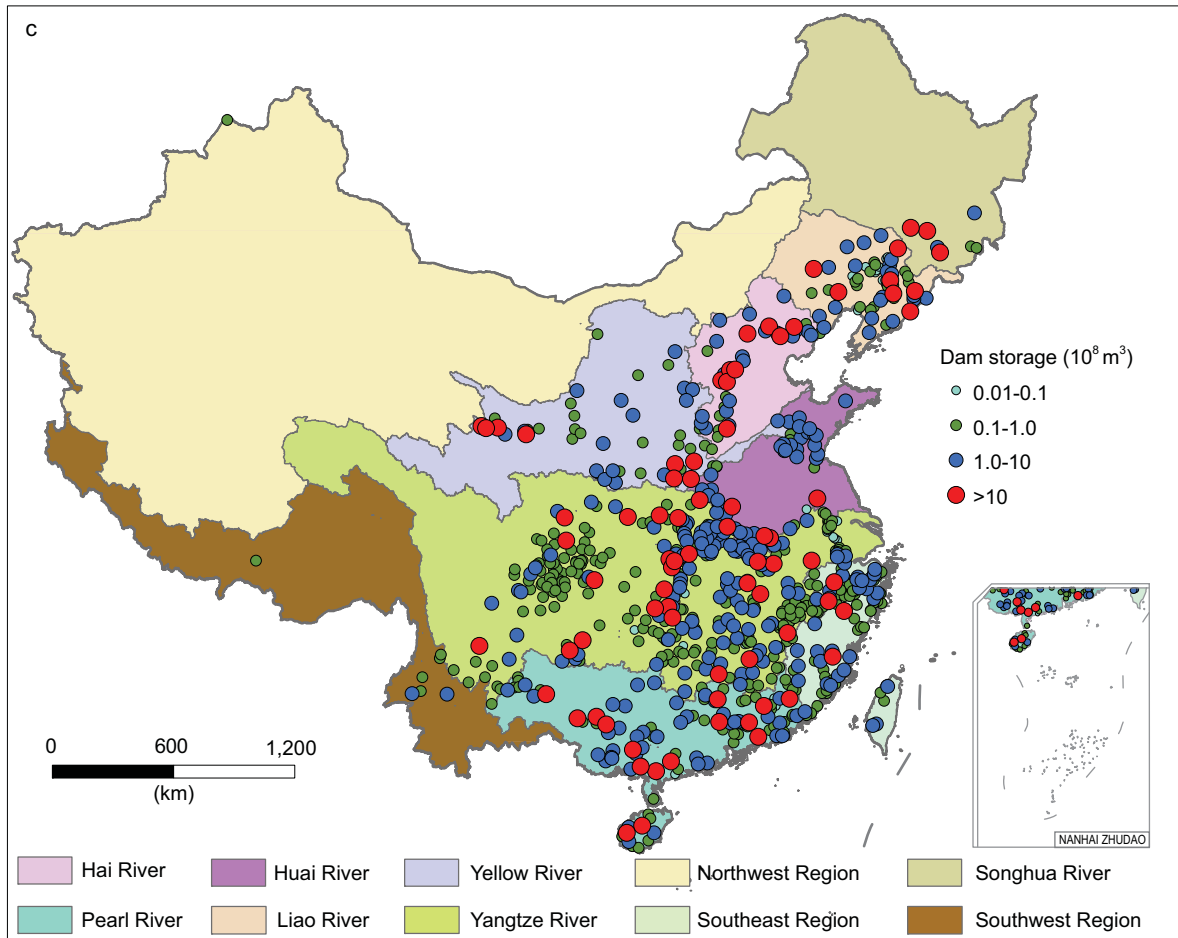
c

Dam storage ($10^8$ $m^3$)
0.01-0.1
0.1-1.0
1.0-10
>10

0 600 1,200
(km)

NANHAI ZHUDAO

Hai River
Huai River
Yellow River
Northwest Region
Songhua River
Pearl River
Liao River
Yangtze River
Southeast Region
Southwest Region